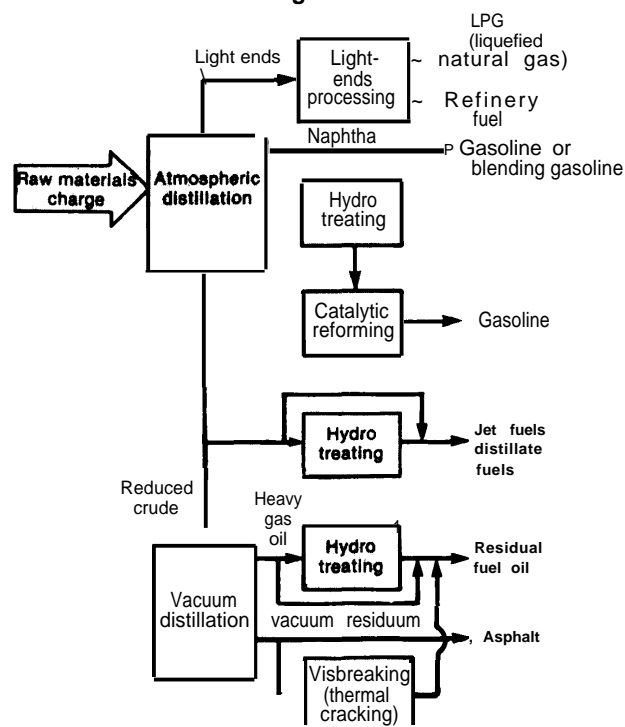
LPG (liquefied
Light ends
Light-ends processing
~ natural gas)
~ Refinery fuel
Naphtha
P Gasoline or blending gasoline
Raw materials charge
Atmospheric distillation
Hydro treating
Catalytic reforming
Gasoline
Hydro treating
Jet fuels distillate fuels
Reduced crude
Heavy gas oil
Hydro treating
Residual fuel oil
Vacuum distillation
vacuum residuum
, Asphalt
Visbreaking (thermal cracking)